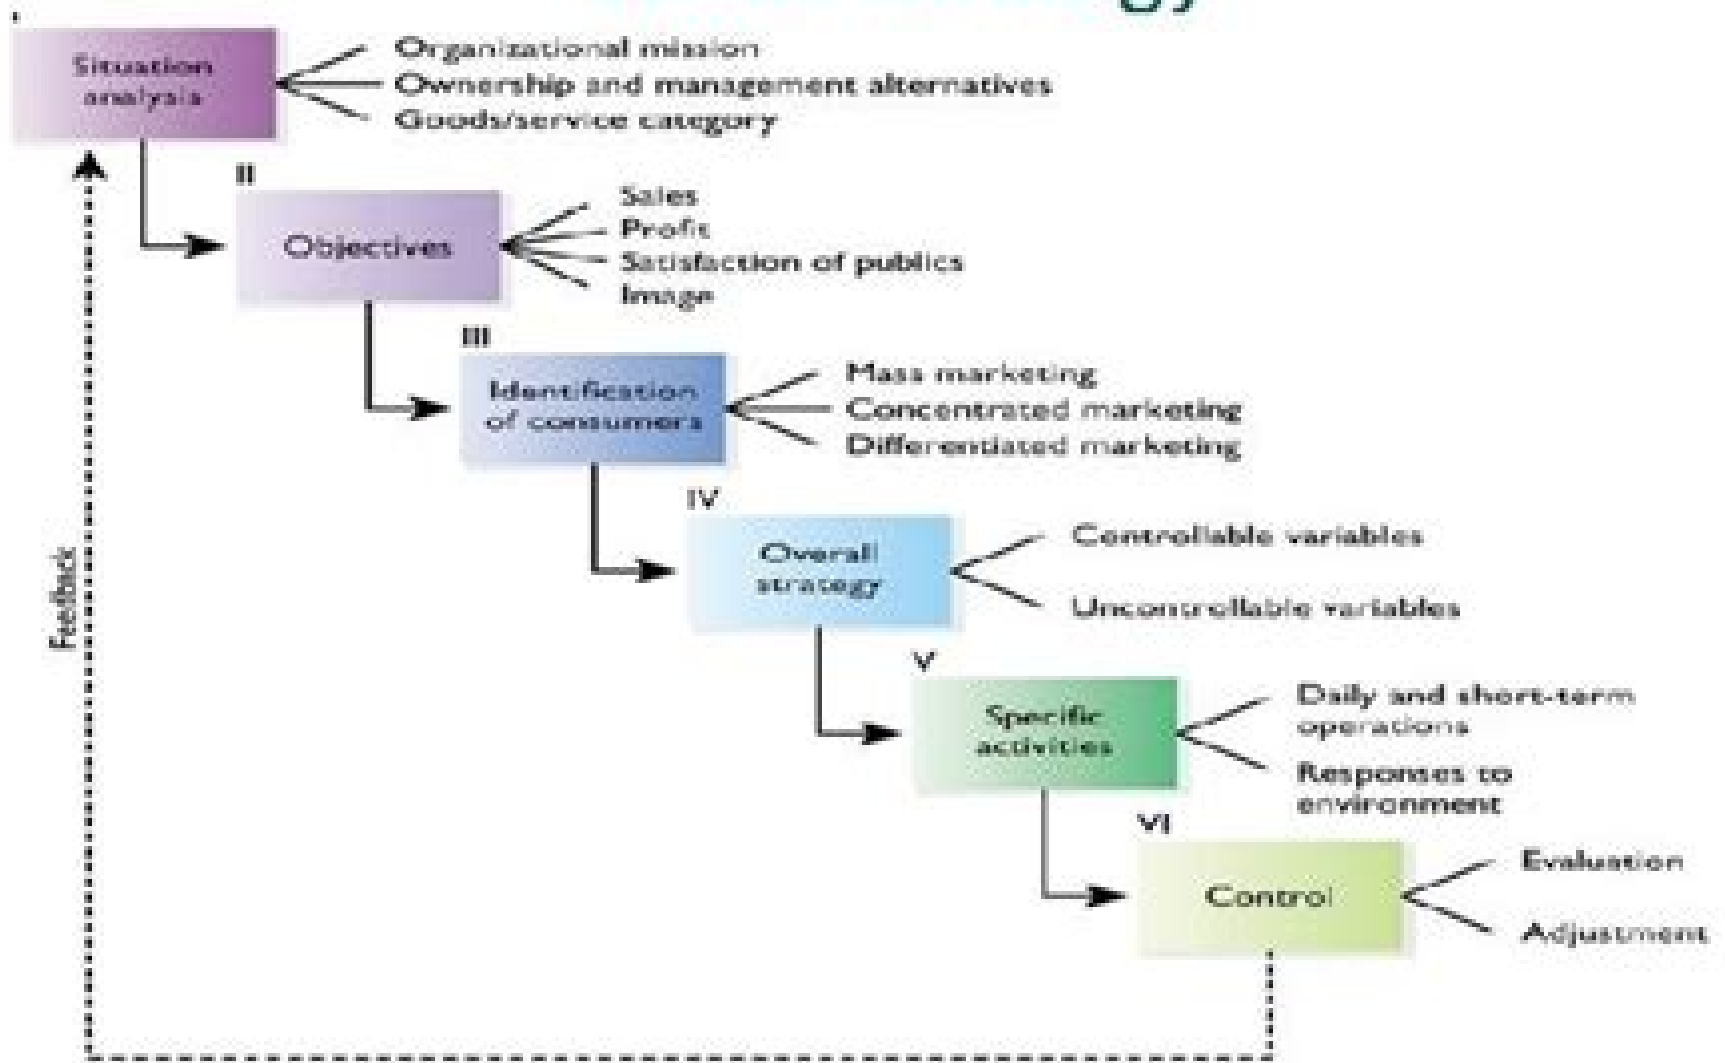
Situation analysis

Organizational mission
Ownership and management alternatives
Goods/service category

II

Objectives

Sales
Profit
Satisfaction of publics
Image

III

Identification of consumers

Mass marketing
Concentrated marketing
Differentiated marketing

IV

Overall strategy

Controllable variables
Uncontrollable variables

V

Specific activities

Daily and short-term operations
Responses to environment

VI

Control

Evaluation
Adjustment

Feedback